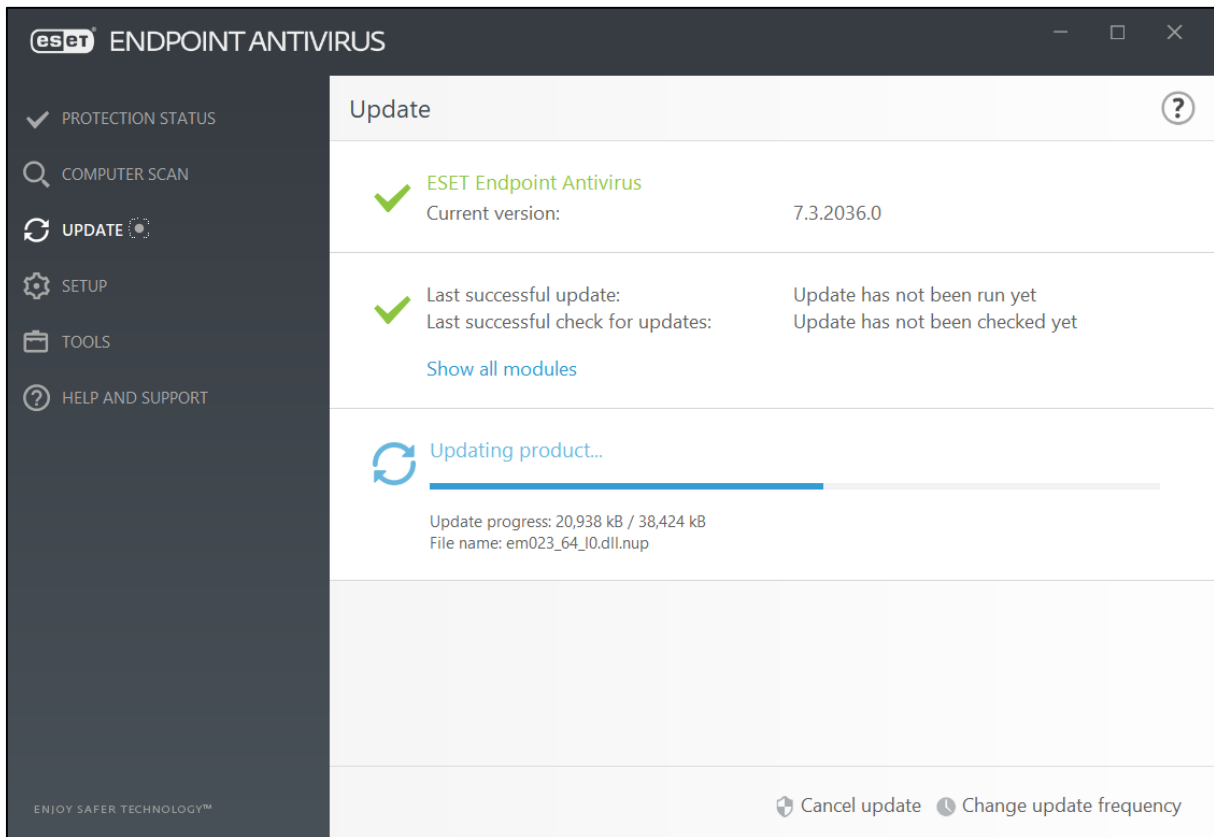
eset ENDPOINT ANTIVIRUS

PROTECTION STATUS
COMPUTER SCAN
UPDATE
SETUP
TOOLS
HELP AND SUPPORT

ENJOY SAFER TECHNOLOGY™

Update

?

ESET Endpoint Antivirus
Current version: 7.3.2036.0

Last successful update: Update has not been run yet
Last successful check for updates: Update has not been checked yet

Show all modules

Updating product...

Update progress: 20,938 kB / 38,424 kB
File name: em023_64_l0.dll.nup

Cancel update Change update frequency